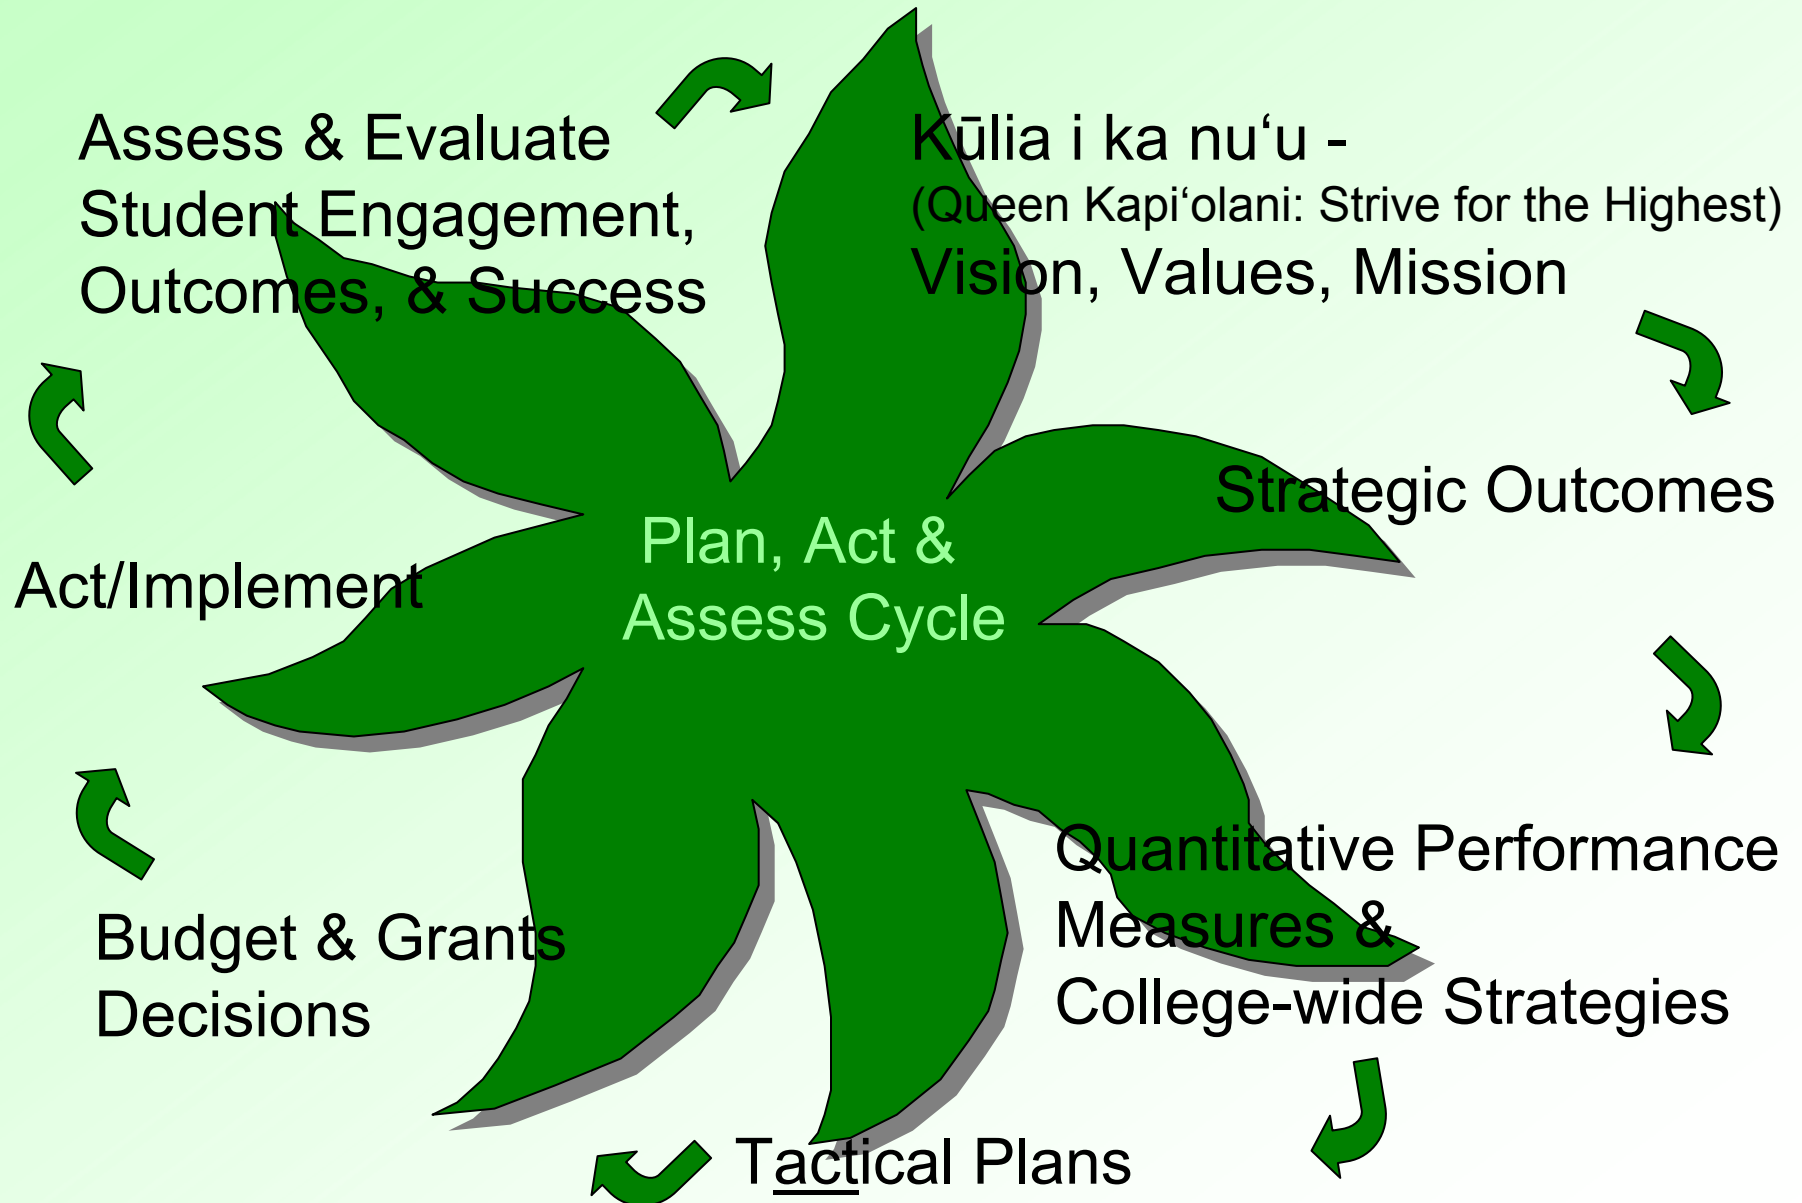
Kūlia i ka nuʻu -
(Queen Kapiʻolani: Strive for the Highest)
Vision, Values, Mission

Strategic Outcomes

Quantitative Performance Measures & College-wide Strategies

Tactical Plans

Budget & Grants Decisions

Act/Implement

Assess & Evaluate Student Engagement, Outcomes, & Success

Plan, Act & Assess Cycle